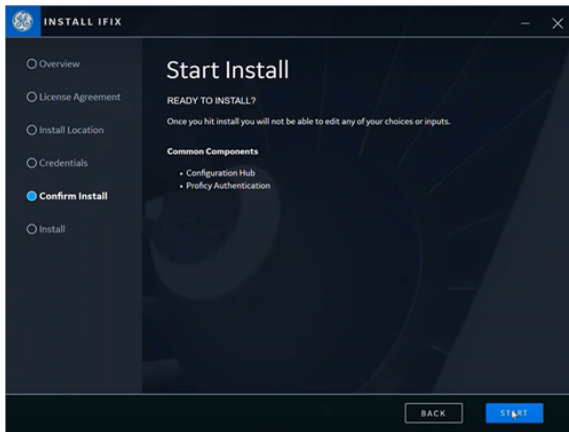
INSTALL IFIX

Overview
License Agreement
Install Location
Credentials
Confirm Install
Install

Start Install

READY TO INSTALL?

Once you hit install you will not be able to edit any of your choices or inputs.

Common Components

• Configuration Hub
• Proficy Authentication

BACK
START